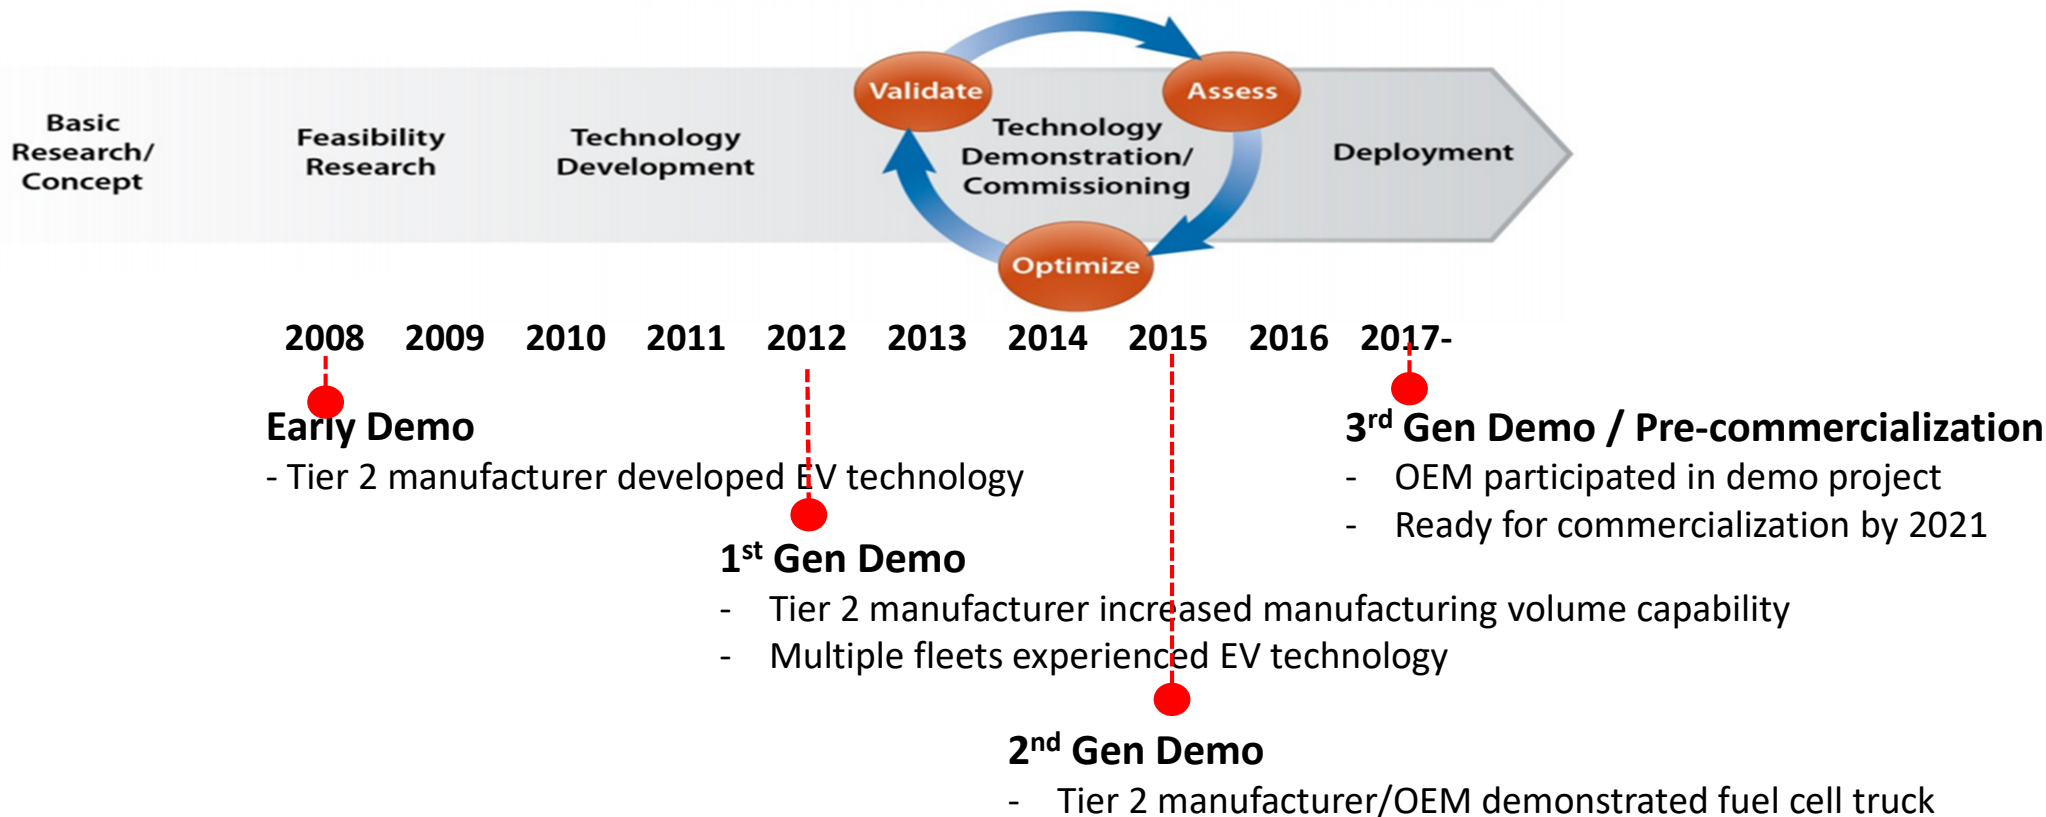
Basic Research/ Concept

Feasibility Research

Technology Development

Validate

Assess

Technology Demonstration/ Commissioning

Optimize

Deployment

2008 2009 2010 2011 2012 2013 2014 2015 2016 2017-

Early Demo
- Tier 2 manufacturer developed EV technology

$1^{st}$ Gen Demo
- Tier 2 manufacturer increased manufacturing volume capability
- Multiple fleets experienced EV technology

$2^{nd}$ Gen Demo
- Tier 2 manufacturer/OEM demonstrated fuel cell truck

$3^{rd}$ Gen Demo / Pre-commercialization
- OEM participated in demo project
- Ready for commercialization by 2021